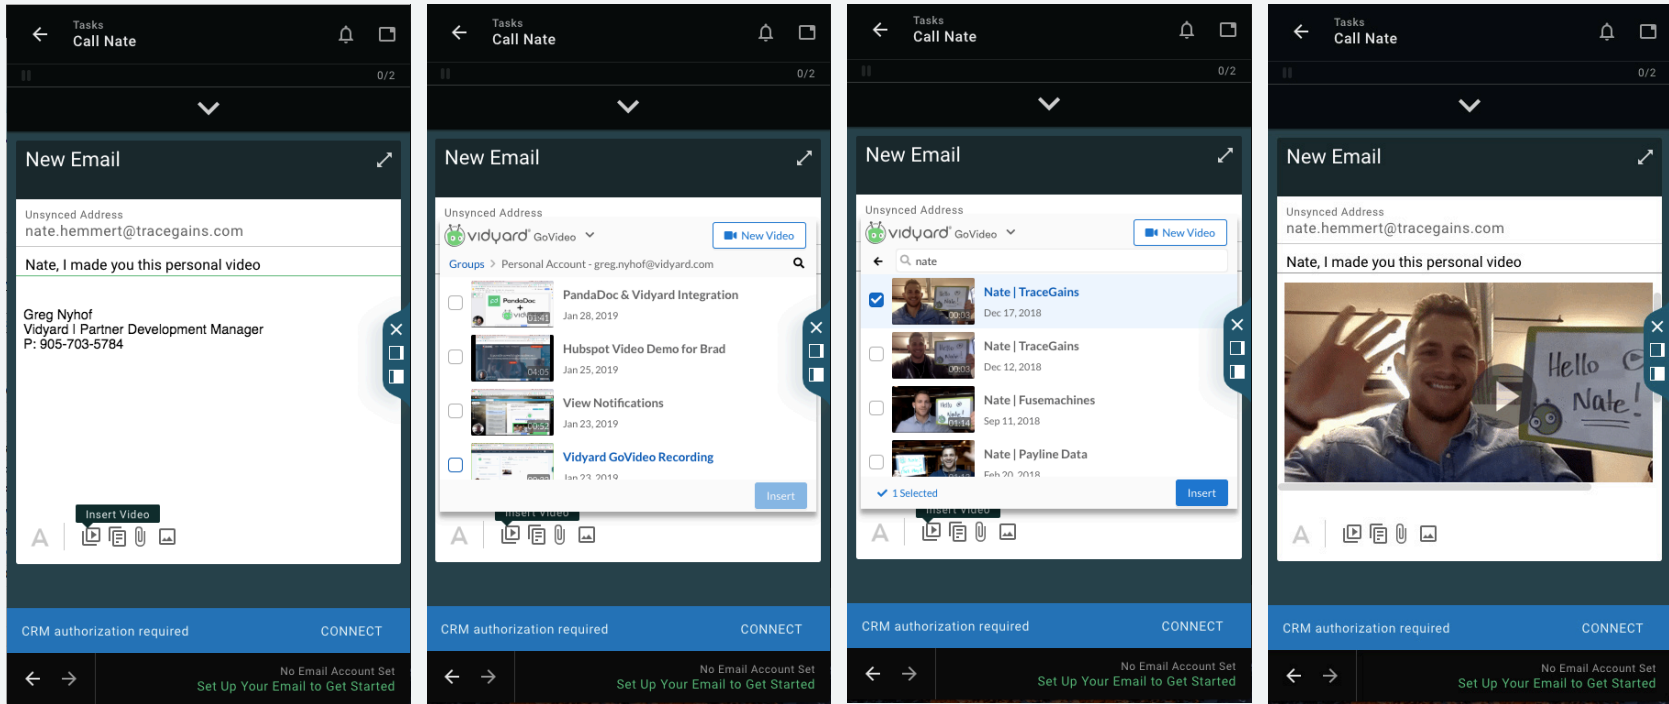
Tasks
Call Nate

0/2

New Email

Unsynced Address
nate.hemmert@tracegains.com

Nate, I made you this personal video

Greg Nyhof
Vidyard | Partner Development Manager
P: 905-703-5784

Insert Video

CRM authorization required CONNECT

No Email Account Set
Set Up Your Email to Get Started

Tasks
Call Nate

0/2

New Email

Unsynced Address
vidyard GoVideo
New Video
Groups > Personal Account - greg.nyhof@vidyard.com

PandaDoc & Vidyard Integration
Jan 28, 2019
01:41

Hubspot Video Demo for Brad
Jan 25, 2019
04:05

View Notifications
Jan 23, 2019
00:52

Vidyard GoVideo Recording
Jan 23, 2019

Insert

Insert Video

CRM authorization required CONNECT

No Email Account Set
Set Up Your Email to Get Started

Tasks
Call Nate

0/2

New Email

Unsynced Address
vidyard GoVideo
New Video
nate

Nate | TraceGains
Dec 17, 2018
00:03

Nate | TraceGains
Dec 12, 2018
00:03

Nate | Fusemachines
Sep 11, 2018
01:14

Nate | Payline Data
Feb 20, 2018

1 Selected
Insert

Insert Video

CRM authorization required CONNECT

No Email Account Set
Set Up Your Email to Get Started

Tasks
Call Nate

0/2

New Email

Unsynced Address
nate.hemmert@tracegains.com

Nate, I made you this personal video

Hello Nate!

CRM authorization required CONNECT

No Email Account Set
Set Up Your Email to Get Started